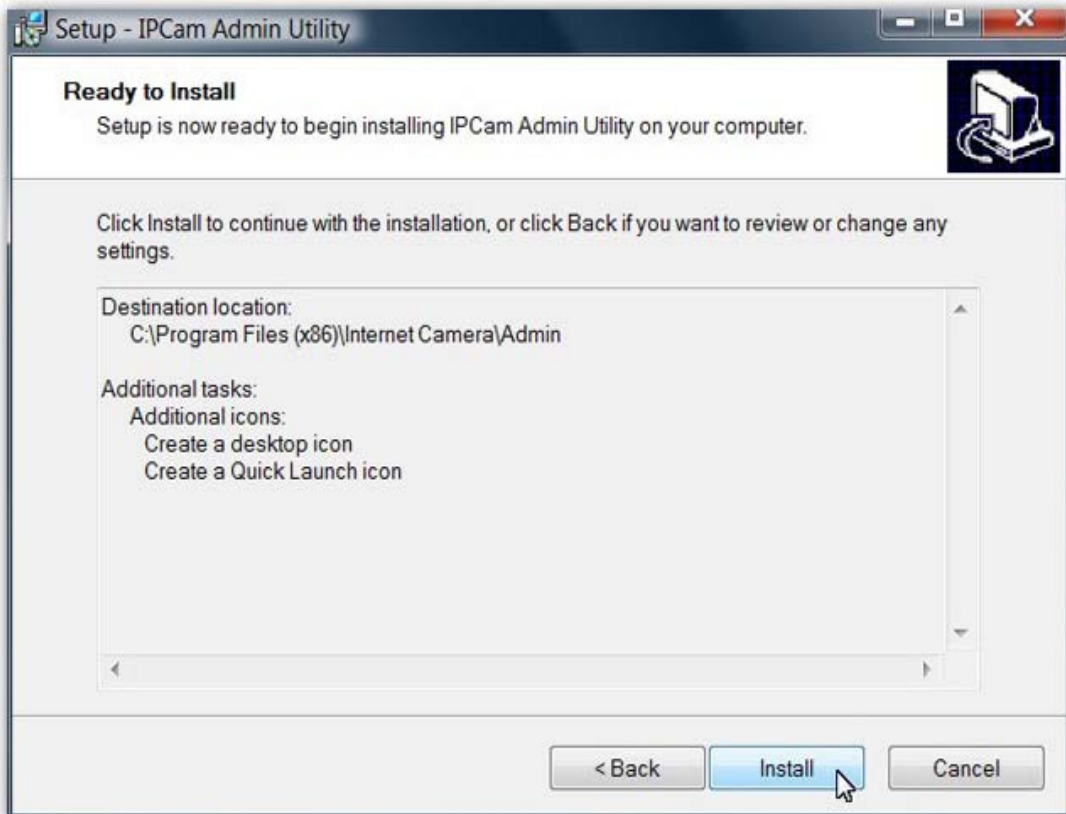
Setup - IPCam Admin Utility

Ready to Install

Setup is now ready to begin installing IPCam Admin Utility on your computer.

Click Install to continue with the installation, or click Back if you want to review or change any settings.

Destination location:
C:\Program Files (x86)\Internet Camera\Admin

Additional tasks:
Additional icons:
Create a desktop icon
Create a Quick Launch icon

< Back

Install

Cancel